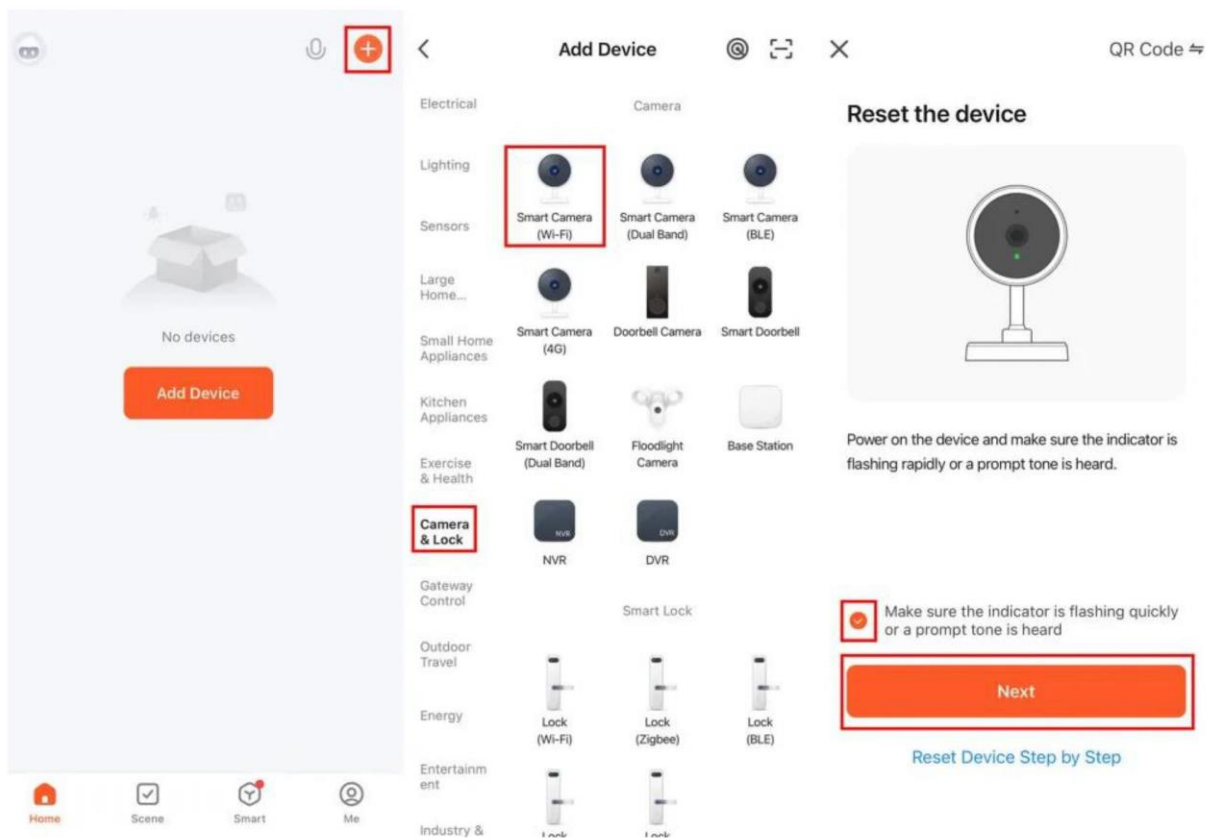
No devices

Add Device

Home Scene Smart Me

Add Device

Electrical
Lighting
Sensors
Large Home...
Small Home Appliances
Kitchen Appliances
Exercise & Health
Camera & Lock
Gateway Control
Outdoor Travel
Energy
Entertainm ent
Industry &

Camera

Smart Camera (Wi-Fi)
Smart Camera (Dual Band)
Smart Camera (BLE)
Smart Camera (4G)
Doorbell Camera
Smart Doorbell
Smart Doorbell (Dual Band)
Floodlight Camera
Base Station
NVR
DVR

Smart Lock

Lock (Wi-Fi)
Lock (Zigbee)
Lock (BLE)
Lock
Lock

QR Code

Reset the device

Power on the device and make sure the indicator is flashing rapidly or a prompt tone is heard.

Make sure the indicator is flashing quickly or a prompt tone is heard

Next

Reset Device Step by Step